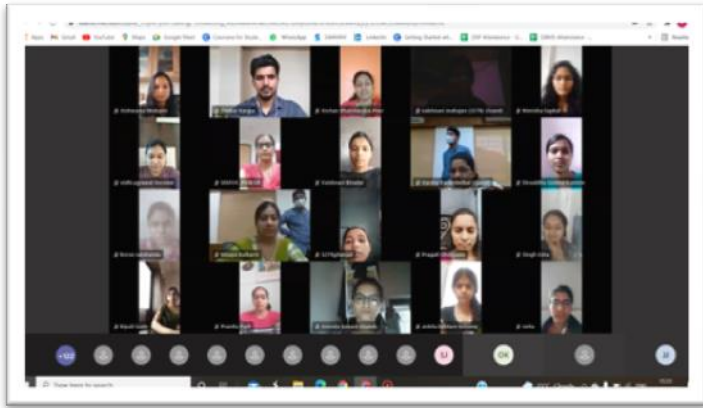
Apps Gmail YouTube Maps Google Meet Coursera for Stude... WhatsApp LinkedIn Getting Started wi... Reading

Prathas Bargaje

Vedant Bhosale

Pragati Deshpande

Singh Ishq

+122

OK

Type here to search